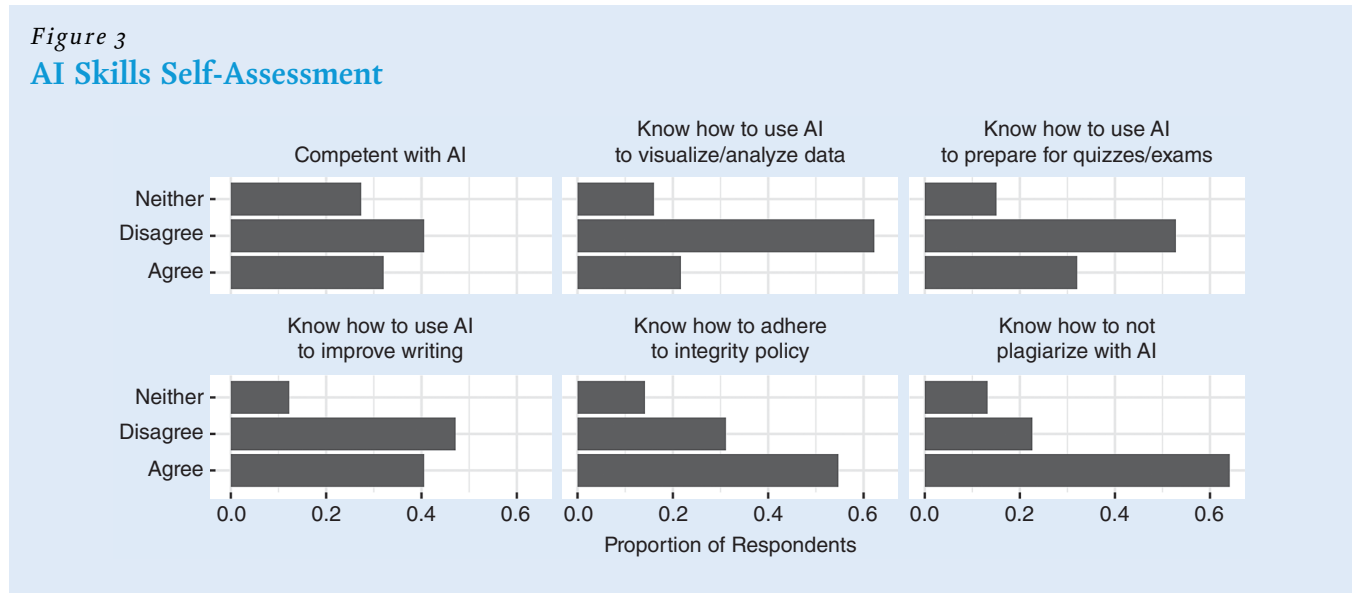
Figure 3
AI Skills Self-Assessment

Competent with AI

Know how to use AI to visualize/analyze data

Know how to use AI to prepare for quizzes/exams

Neither
Disagree
Agree

Know how to use AI to improve writing

Know how to adhere to integrity policy

Know how to not plagiarize with AI

Neither
Disagree
Agree

0.0 0.2 0.4 0.6 0.0 0.2 0.4 0.6 0.0 0.2 0.4 0.6

Proportion of Respondents